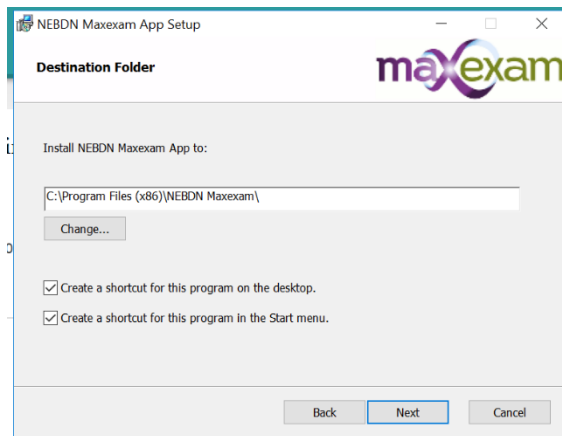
NEBDN Maxexam App Setup

Destination Folder

maxexam

Install NEBDN Maxexam App to:

C:\Program Files (x86)\NEBDN Maxexam\

Change...

Create a shortcut for this program on the desktop.

Create a shortcut for this program in the Start menu.

Back

Next

Cancel